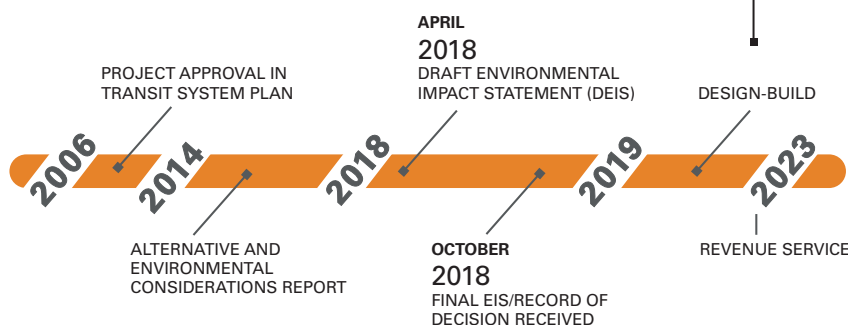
APRIL
2018
DRAFT ENVIRONMENTAL IMPACT STATEMENT (DEIS)

PROJECT APPROVAL IN TRANSIT SYSTEM PLAN

DESIGN-BUILD

2006

2014

2018

2019

2023

ALTERNATIVE AND ENVIRONMENTAL CONSIDERATIONS REPORT

OCTOBER
2018
FINAL EIS/RECORD OF DECISION RECEIVED

REVENUE SERVICE